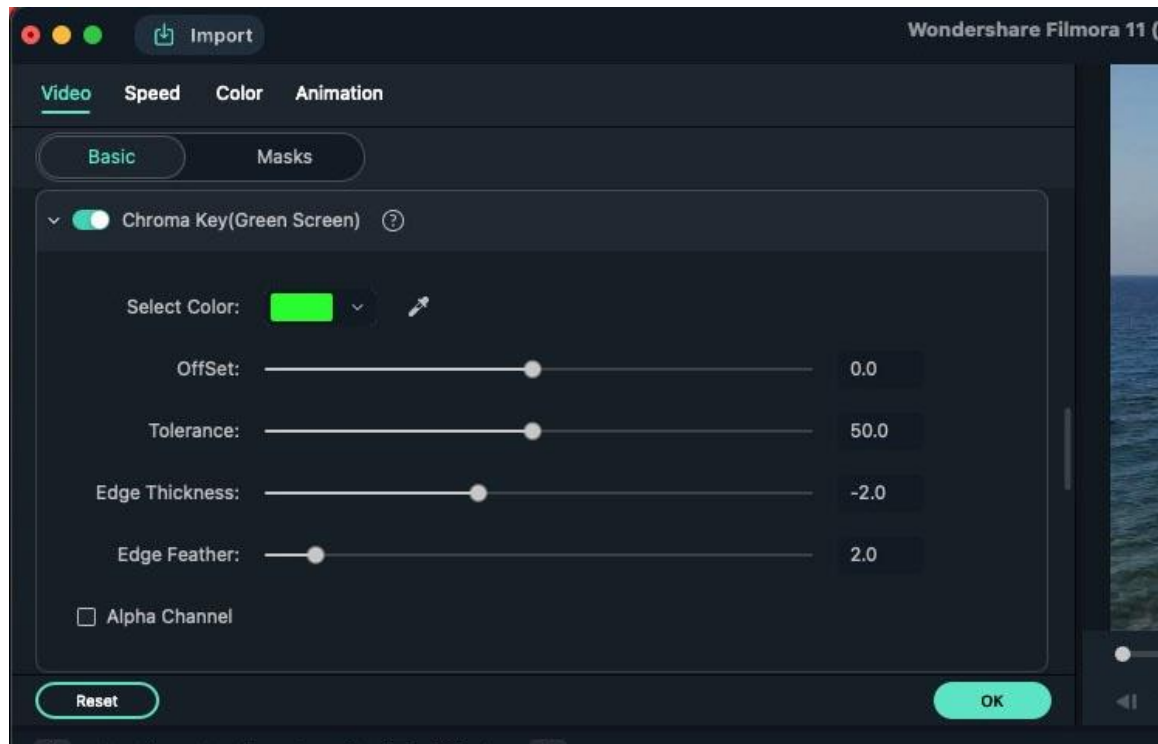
Import

Wondershare Filmora 11 (

Video Speed Color Animation

Basic Masks

Chroma Key(Green Screen) ?

Select Color:

OffSet: 0.0

Tolerance: 50.0

Edge Thickness: -2.0

Edge Feather: 2.0

Alpha Channel

Reset

OK